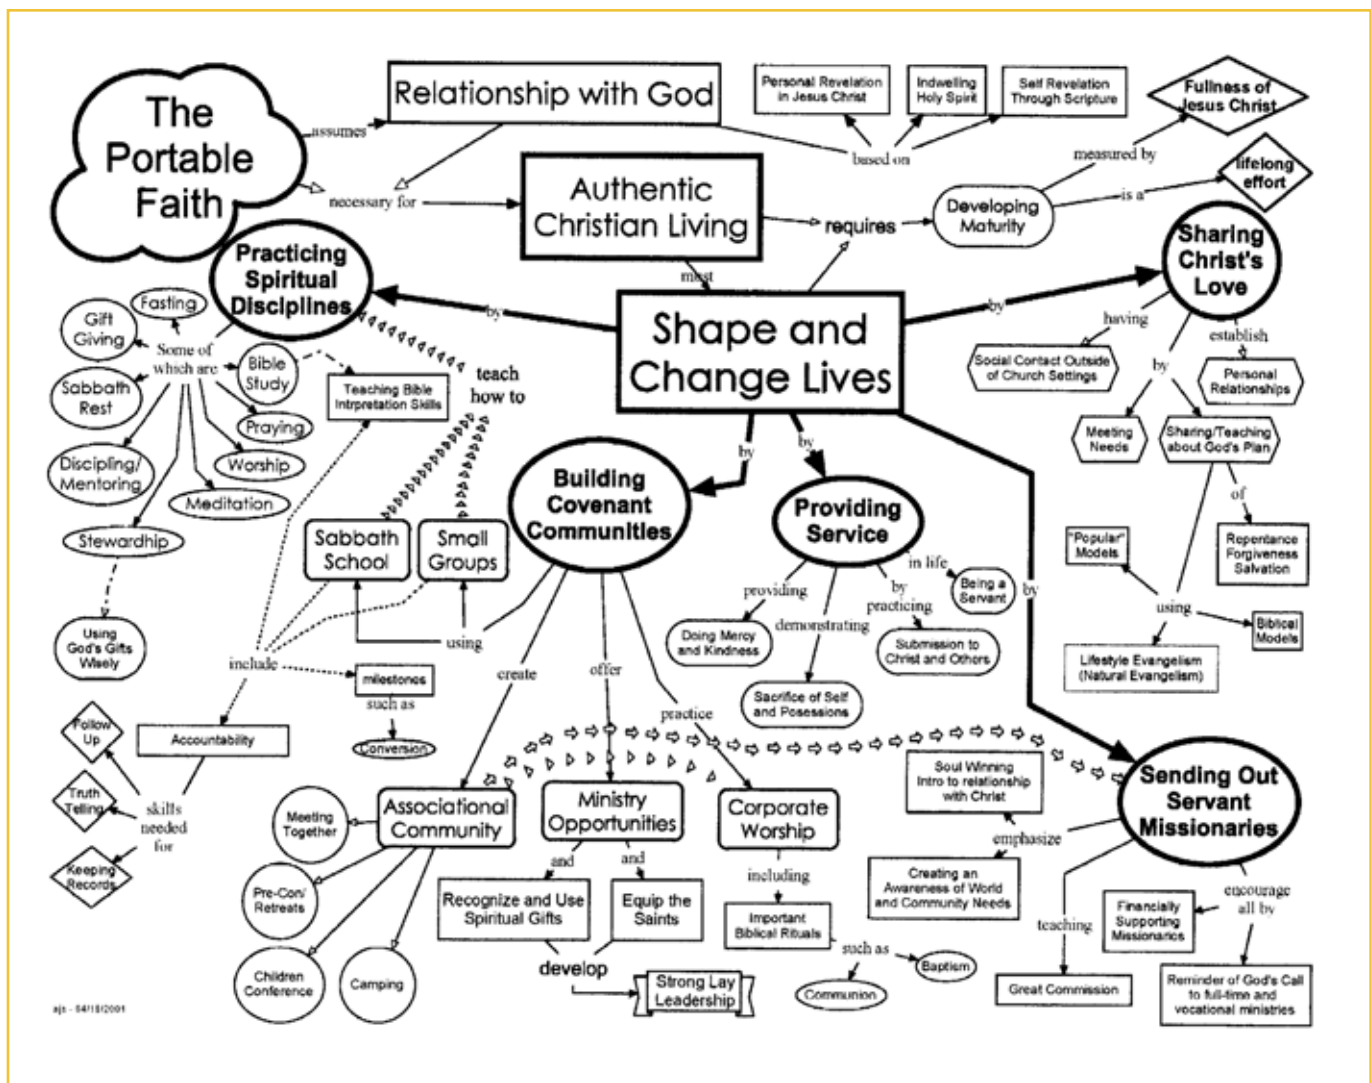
The Portable Faith

assumes

Relationship with God

necessary for

Personal Revelation in Jesus Christ

Indwelling Holy Spirit

Self Revelation Through Scripture

based on

Fullness of Jesus Christ

measured by

lifelong effort

is a

Authentic Christian Living

requires

Developing Maturity

must

Shape and Change Lives

Practicing Spiritual Disciplines

by

Sharing Christ's Love

by

having

establish

Social Contact Outside of Church Settings

Personal Relationships

by

Meeting Needs

Sharing/Teaching about God's Plan

of

Repentance Forgiveness Salvation

"Popular" Models

using

Biblical Models

Lifestyle Evangelism (Natural Evangelism)

Fasting

Gift Giving

Some of which are

Bible Study

Sabbath Rest

Praying

Worship

Discipling/ Mentoring

Meditation

Stewardhip

Using God's Gifts Wisely

Teaching Bible Intrpretation Skills

teach how to

Sabbath School

Small Groups

using

include

milestones

such as

Conversion

Accountability

Follow Up

Truth Telling

Keeping Records

skills needed for

Building Covenant Communities

by

by

Providing Service

in life

Being a Servant

providing

Doing Mercy and Kindness

demonstrating

Sacrifice of Self and Posessions

by practicing

Submission to Christ and Others

by

create

offer

practice

Associational Community

Meeting Together

Pre-Con/ Retreats

Children Conference

Camping

Ministry Opportunities

and

and

Recognize and Use Spiritual Gifts

Equip the Saints

develop

Strong Lay Leadership

Corporate Worship

including

Important Biblical Rituals

such as

Baptism

Communion

Sending Out Servant Missionaries

Soul Winning Intro to relationship with Christ

emphasize

Creating an Awareness of World and Community Needs

teaching

Great Commission

encourage all by

Financially Supporting Missionaries

Reminder of God's Call to full-time and vocational ministries

ajs - 04/15/2001